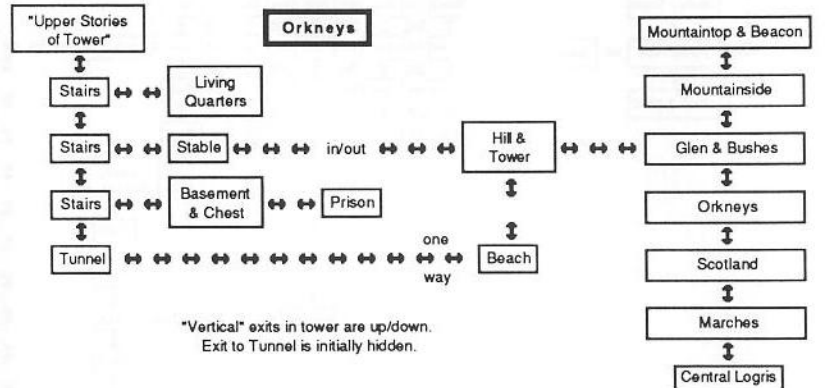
"Upper Stories of Tower"

Orkneys

Mountaintop & Beacon

Stairs

Living Quarters

Mountainside

Stairs

Stable

in/out

Hill & Tower

Glen & Bushes

Stairs

Basement & Chest

Prison

Orkneys

Tunnel

one way

Beach

Scotland

Marches

"Vertical" exits in tower are up/down.
Exit to Tunnel is initially hidden.

Central Logris